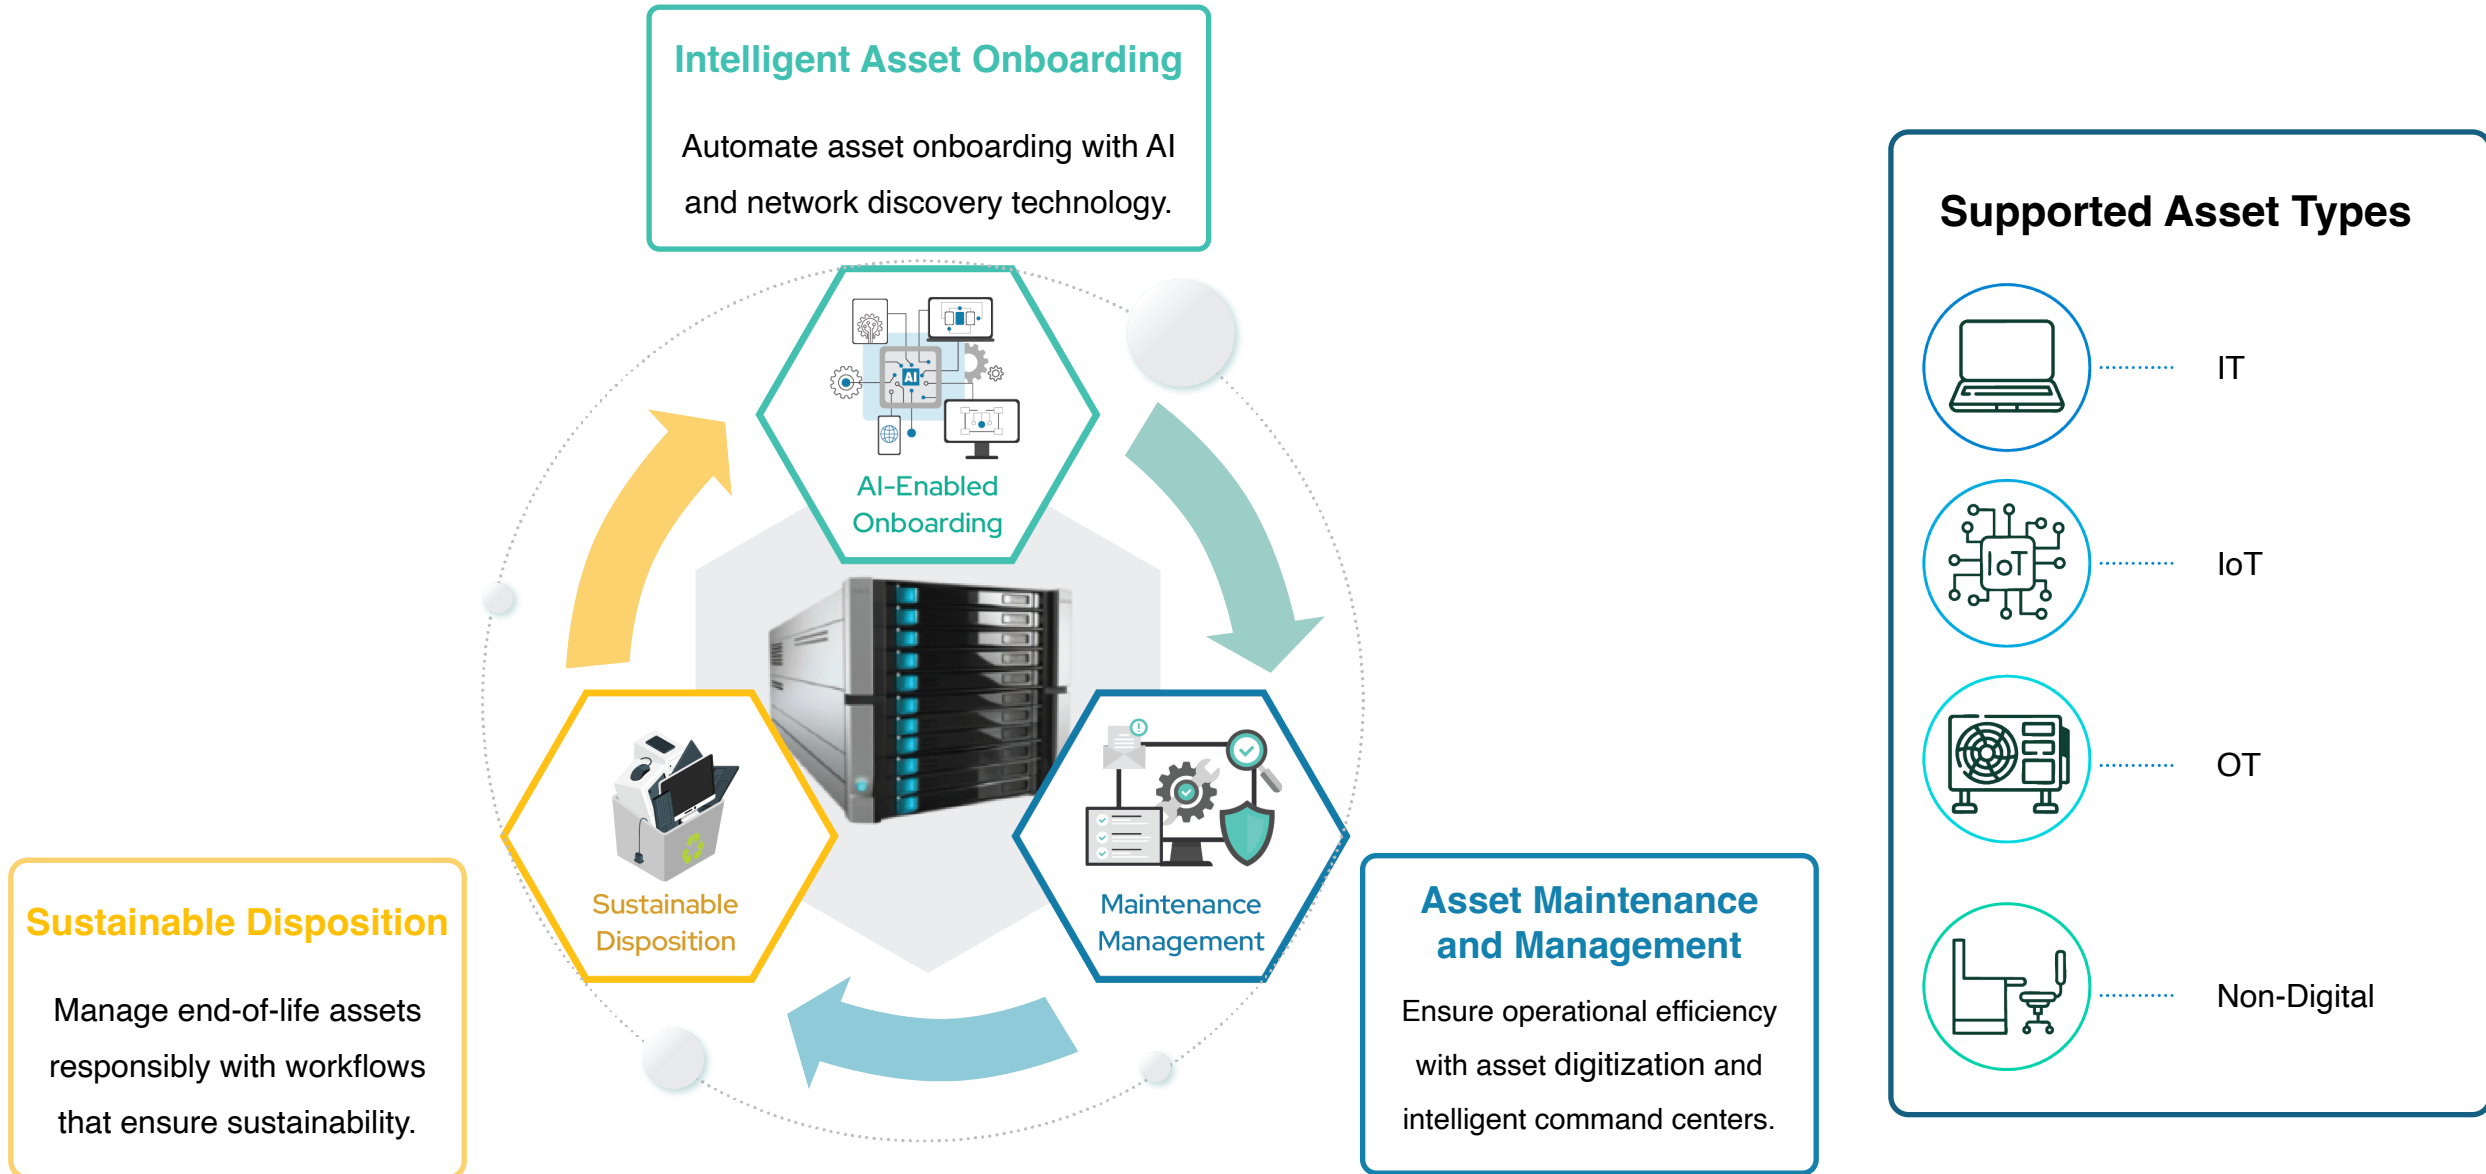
Intelligent Asset Onboarding

Automate asset onboarding with AI and network discovery technology.

AI

AI-Enabled Onboarding

Sustainable Disposition

Maintenance Management

Sustainable Disposition

Manage end-of-life assets responsibly with workflows that ensure sustainability.

Asset Maintenance and Management

Ensure operational efficiency with asset digitization and intelligent command centers.

Supported Asset Types

IT

IoT

IoT

OT

Non-Digital